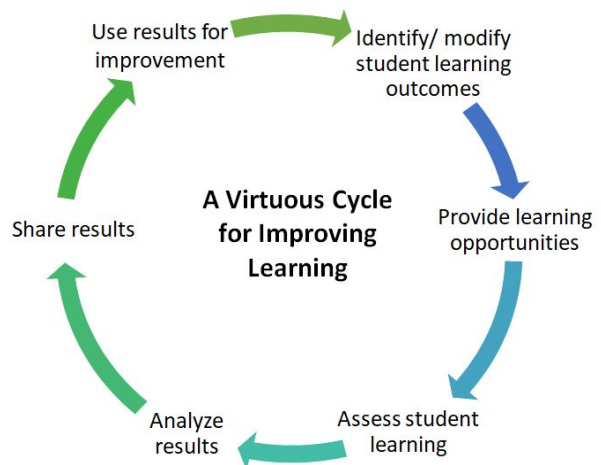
Use results for improvement

Identify/ modify student learning outcomes

A Virtuous Cycle for Improving Learning

Provide learning opportunities

Assess student learning

Analyze results

Share results